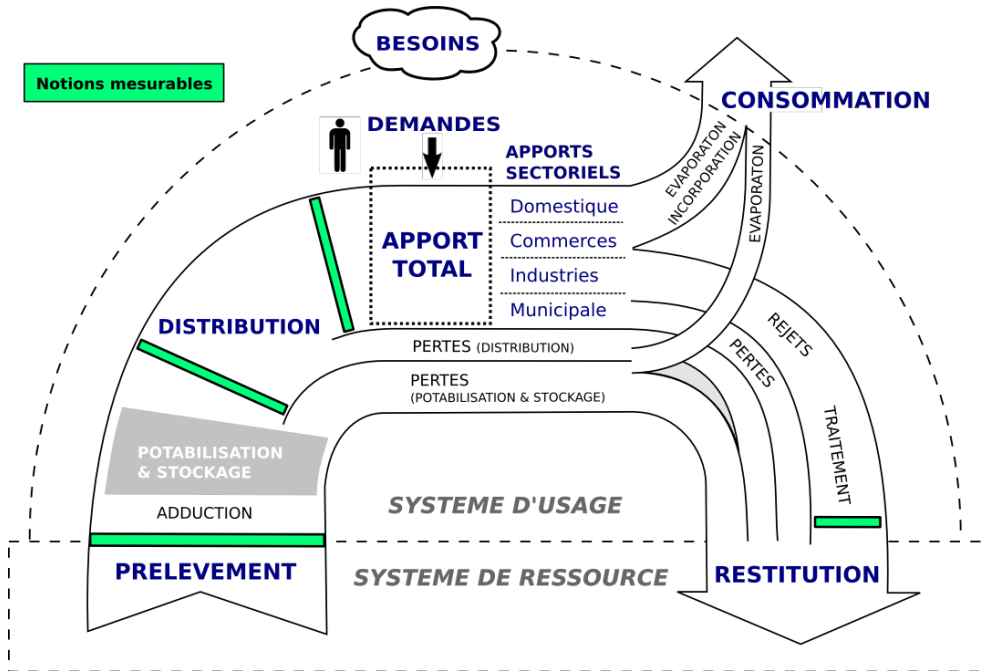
BESOINS

Notions mesurables

CONSOMMATION

DEMANDES

APPORTS SECTORIELS

EVAPORATON INCORPORATION

EVAPORATON

APPORT TOTAL

Domestique

Commerces

Industries

Municipale

DISTRIBUTION

REJETS

PERTES

PERTES (DISTRIBUTION)

PERTES (POTABILISATION & STOCKAGE)

TRAITEMENT

POTABILISATION & STOCKAGE

SYSTEME D'USAGE

ADDUCTION

PRELEVEMENT

SYSTEME DE RESSOURCE

RESTITUTION